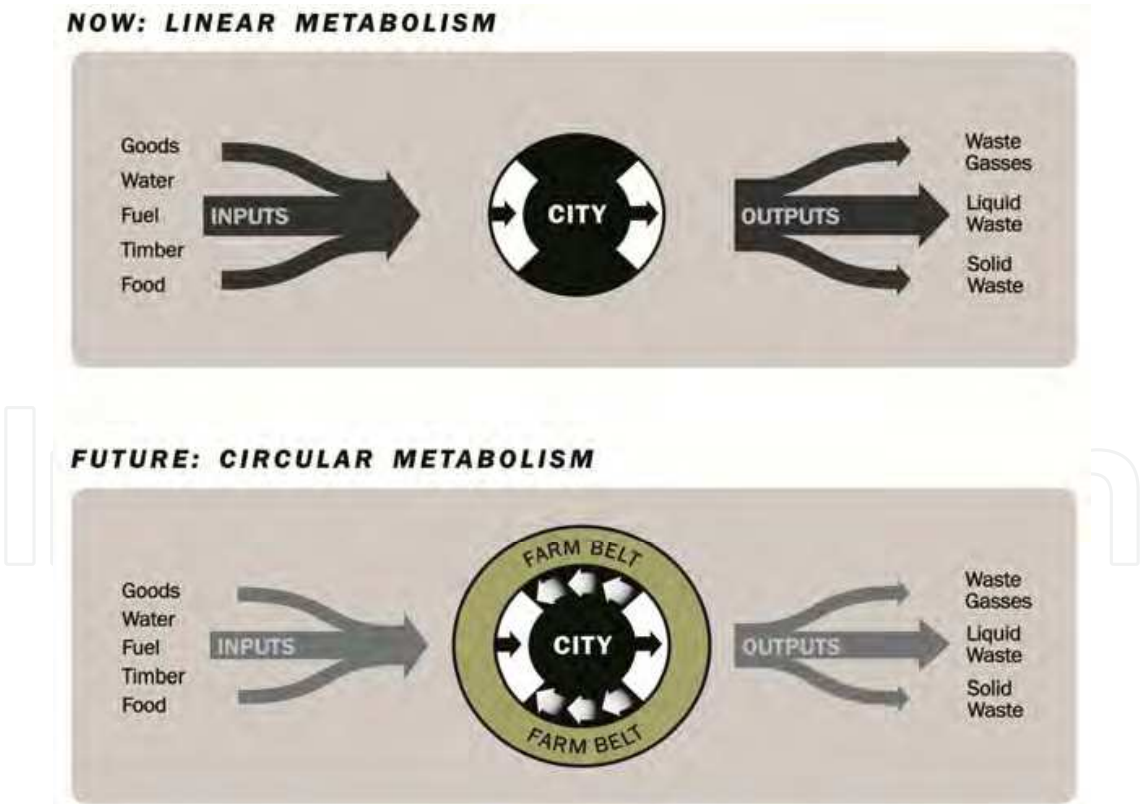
NOW: LINEAR METABOLISM

Goods
Water
Fuel
Timber
Food

INPUTS

CITY

OUTPUTS

Waste Gasses
Liquid Waste
Solid Waste

FUTURE: CIRCULAR METABOLISM

Goods
Water
Fuel
Timber
Food

INPUTS

FARM BELT

CITY

FARM BELT

OUTPUTS

Waste Gasses
Liquid Waste
Solid Waste